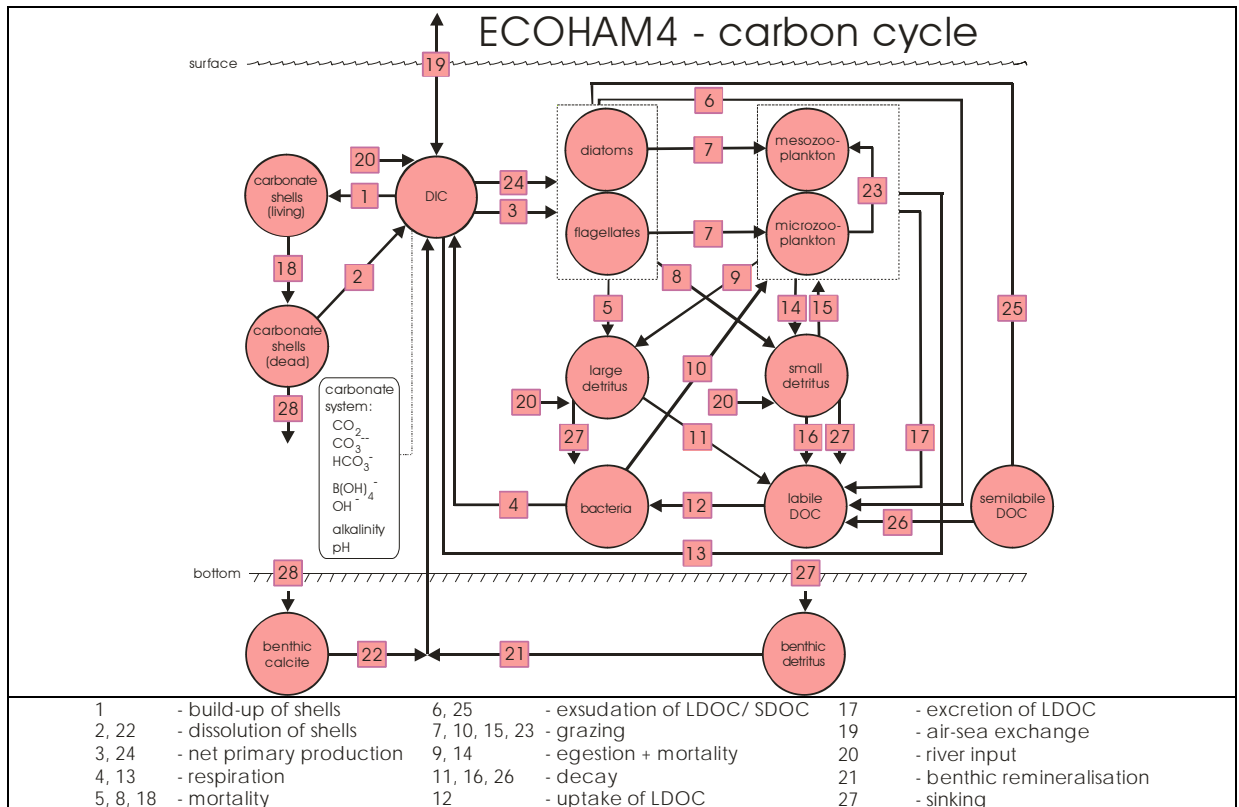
ECOHAM4 - carbon cycle

surface

19

6

20

DIC

24

3

1

carbonate shells (living)

diatoms

flagellates

7

7

mesozoo-plankton

microzoo-plankton

23

18

2

carbonate shells (dead)

8

9

5

14

15

25

carbonate system:
$CO_2$
$CO_3^{--}$
$HCO_3^-$
$B(OH)_4^-$
$OH^-$
alkalinity
pH

28

large detritus

10

small detritus

20

20

27

11

16

27

17

4

bacteria

12

labile DOC

26

semilabile DOC

13

bottom

28

27

benthic calcite

22

21

benthic detritus

| | | | | | |
|---|---|---|---|---|---|
| 1 | - build-up of shells | 6, 25 | - exsudation of LDOC/ SDOC | 17 | - excretion of LDOC |
| 2, 22 | - dissolution of shells | 7, 10, 15, 23 | - grazing | 19 | - air-sea exchange |
| 3, 24 | - net primary production | 9, 14 | - egestion + mortality | 20 | - river input |
| 4, 13 | - respiration | 11, 16, 26 | - decay | 21 | - benthic remineralisation |
| 5, 8, 18 | - mortality | 12 | - uptake of LDOC | 27 | - sinking |